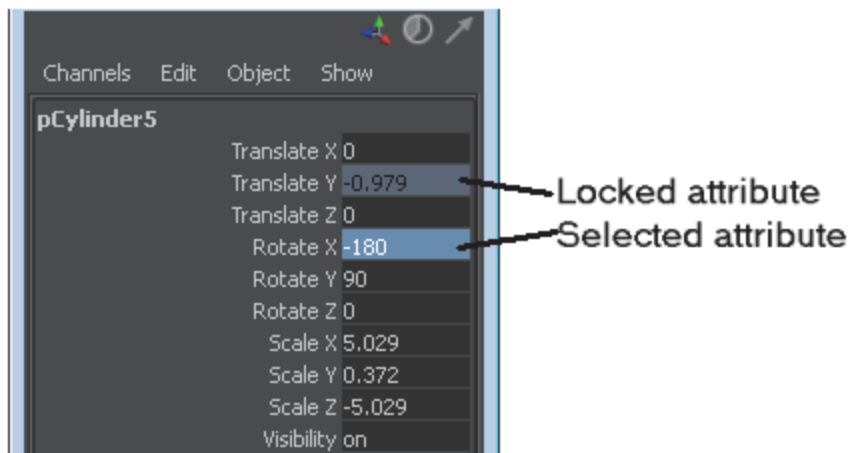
Channels Edit Object Show

pCylinder5

| | |
|---|---|
| Translate X | 0 |
| Translate Y | -0.979 |
| Translate Z | 0 |
| Rotate X | -180 |
| Rotate Y | 90 |
| Rotate Z | 0 |
| Scale X | 5.029 |
| Scale Y | 0.372 |
| Scale Z | -5.029 |
| Visibility | on |

Locked attribute

Selected attribute